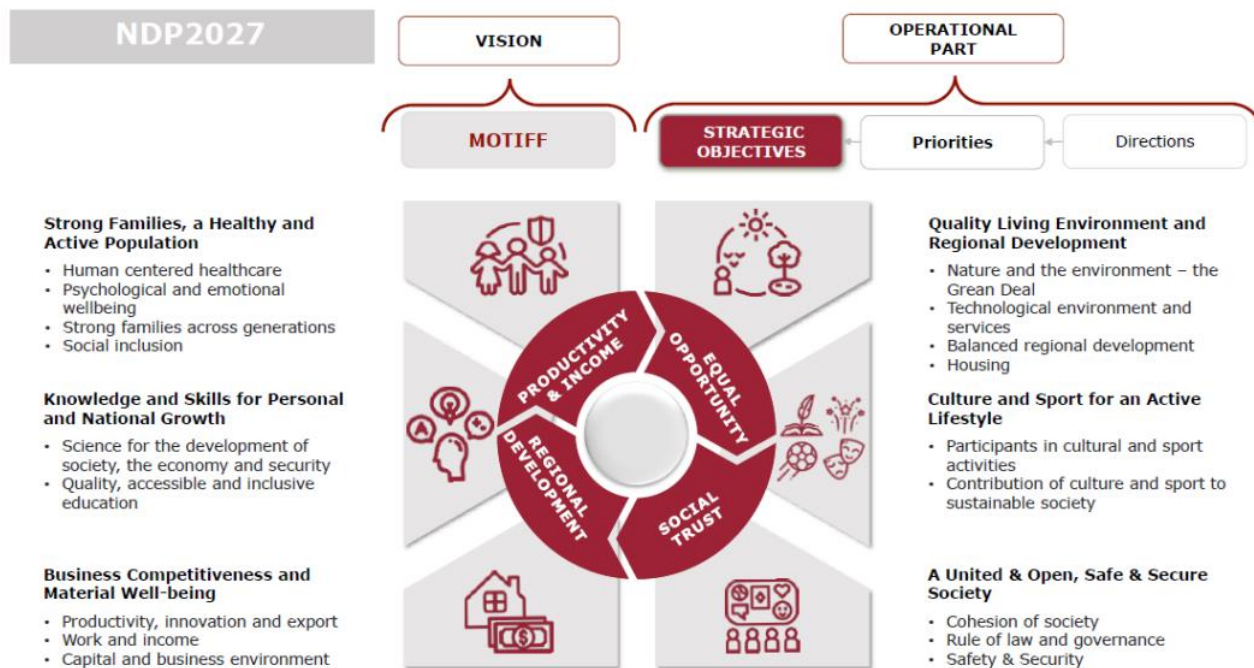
NDP2027

VISION

OPERATIONAL PART

MOTIFF

STRATEGIC OBJECTIVES

Priorities

Directions

Strong Families, a Healthy and Active Population
- Human centered healthcare
- Psychological and emotional wellbeing
- Strong families across generations
- Social inclusion

Knowledge and Skills for Personal and National Growth
- Science for the development of society, the economy and security
- Quality, accessible and inclusive education

Business Competitiveness and Material Well-being
- Productivity, innovation and export
- Work and income
- Capital and business environment

PRODUCTIVITY & INCOME

EQUAL OPPORTUNITY

REGIONAL DEVELOPMENT

SOCIAL TRUST

Quality Living Environment and Regional Development
- Nature and the environment – the Green Deal
- Technological environment and services
- Balanced regional development
- Housing

Culture and Sport for an Active Lifestyle
- Participants in cultural and sport activities
- Contribution of culture and sport to sustainable society

A United & Open, Safe & Secure Society
- Cohesion of society
- Rule of law and governance
- Safety & Security